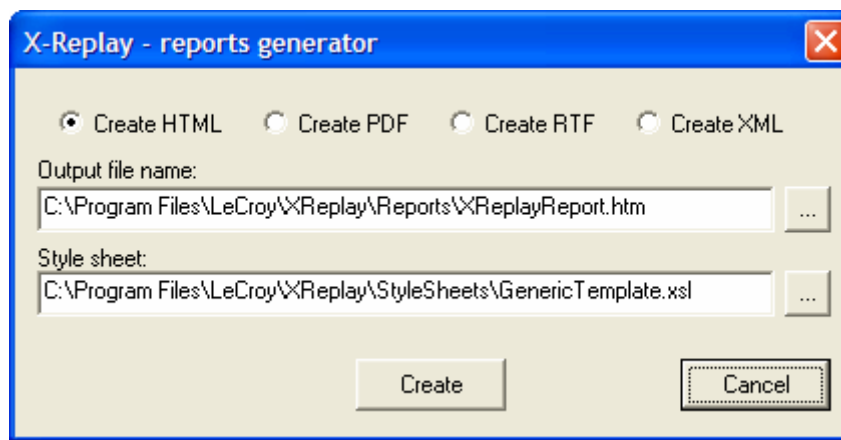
X-Replay - reports generator

Create HTML
Create PDF
Create RTF
Create XML

Output file name:
C:\Program Files\LeCroy\XReplay\Reports\XReplayReport.htm
...

Style sheet:
C:\Program Files\LeCroy\XReplay\StyleSheets\GenericTemplate.xsl
...

Create
Cancel